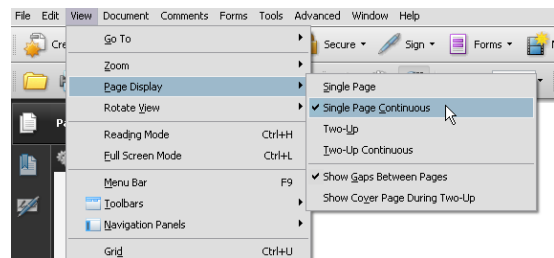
File Edit View Document Comments Forms Tools Advanced Window Help

Cre

Go To
Zoom
Page Display
Rotate View
Reading Mode Ctrl+H
Full Screen Mode Ctrl+L
Menu Bar F9
Toolbars
Navigation Panels
Grid Ctrl+U

Secure
Sign
Forms

Single Page
✔ Single Page Continuous
Two-Up
Two-Up Continuous
✔ Show Gaps Between Pages
Show Cover Page During Two-Up

Pa